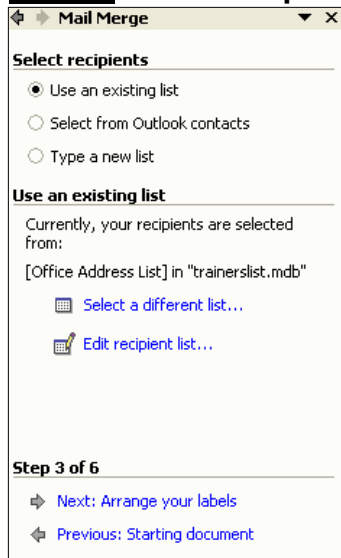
Mail Merge

Select recipients

Use an existing list

Select from Outlook contacts

Type a new list

Use an existing list

Currently, your recipients are selected from:

[Office Address List] in "trainerslist.mdb"

Select a different list...

Edit recipient list...

Step 3 of 6

Next: Arrange your labels

Previous: Starting document